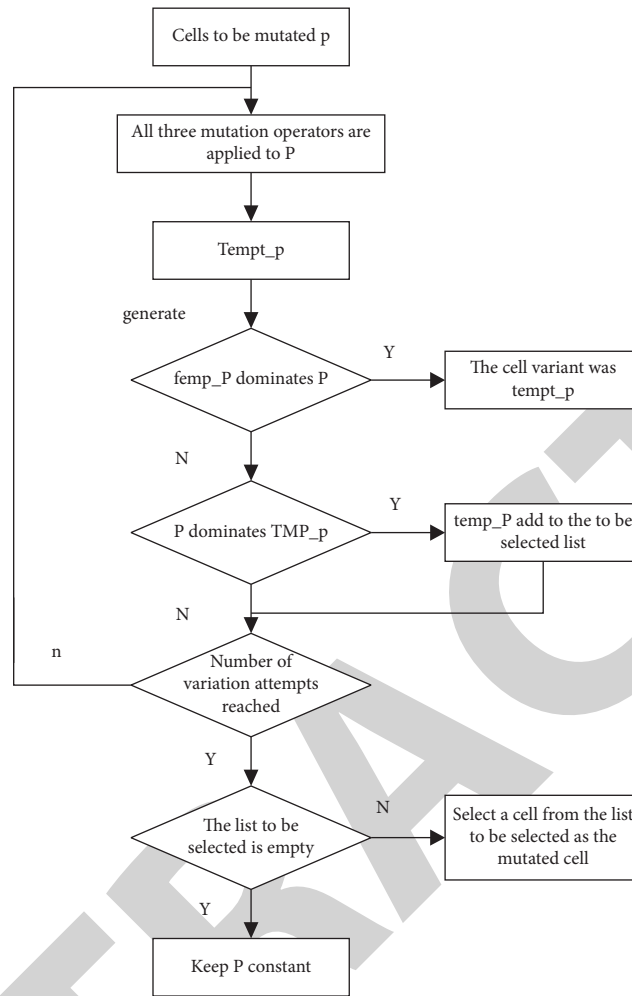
Cells to be mutated p

All three mutation operators are applied to P

Tempt_p

generate

femp_P dominates P

Y

The cell variant was tempt_p

N

P dominates TMP_p

Y

temp_P add to the to be selected list

N

n

Number of variation attempts reached

Y

The list to be selected is empty

N

Select a cell from the list to be selected as the mutated cell

Y

Keep P constant